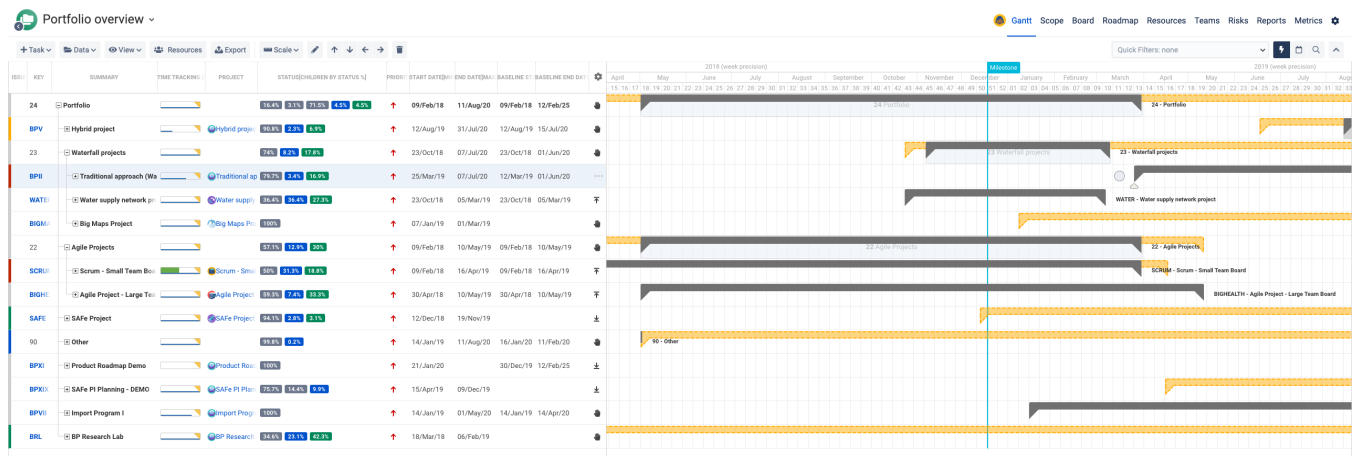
Portfolio overview

Gantt Scope Board Roadmap Resources Teams Risks Reports Metrics

+ Task  Data  View  Resources  Export  Scale

Quick Filters: none

| ISSU | KEY | SUMMARY | TIME TRACKING | PROJECT | STATUS(CHILDREN BY STATUS %) | PRIORI | START DATE | END DATE | BASELINE ST | BASELINE END DAT |
|---|---|---|---|---|---|---|---|---|---|---|
| | 24 | Portfolio | | | 16.4% 3.1% 71.5% 4.5% 4.5% | | 09/Feb/18 | 11/Aug/20 | 09/Feb/18 | 12/Feb/25 |
| | BPV | Hybrid project | | Hybrid proje | 90.8% 2.3% 6.9% | | 12/Aug/19 | 31/Jul/20 | 12/Aug/19 | 15/Jul/20 |
| | 23 | Waterfall projects | | | 74% 8.2% 17.8% | | 23/Oct/18 | 07/Jul/20 | 23/Oct/18 | 01/Jun/20 |
| | BPII | Traditional approach (Wa | | Traditional ap | 79.7% 3.4% 16.9% | | 25/Mar/19 | 07/Jul/20 | 12/Mar/19 | 01/Jun/20 |
| | WATEI | Water supply network pr | | Water suppl | 36.4% 36.4% 27.3% | | 23/Oct/18 | 05/Mar/19 | 23/Oct/18 | 05/Mar/19 |
| | BIGMA | Big Maps Project | | Big Maps Pr | 100% | | 07/Jan/19 | 01/Mar/19 | | |
| | 22 | Agile Projects | | | 57.1% 12.9% 30% | | 09/Feb/18 | 10/May/19 | 09/Feb/18 | 10/May/19 |
| | SCRUI | Scrum - Small Team Boa | | Scrum - Sma | 50% 31.3% 18.8% | | 09/Feb/18 | 16/Apr/19 | 09/Feb/18 | 16/Apr/19 |
| | BIGHE | Agile Project - Large Tea | | Agile Project | 59.3% 7.4% 33.3% | | 30/Apr/18 | 10/May/19 | 30/Apr/18 | 10/May/19 |
| | SAFE | SAFe Project | | SAFe Projec | 94.1% 2.8% 3.1% | | 12/Dec/18 | 19/Nov/19 | | |
| | 90 | Other | | | 99.8% 0.2% | | 14/Jan/19 | 11/Aug/20 | 16/Jan/20 | 11/Feb/20 |
| | BPXI | Product Roadmap Demo | | Product Roa | 100% | | 21/Jan/20 | | 30/Dec/19 | 31/Dec/20 |
| | BPXIX | SAFe PI Planning - DEMO | | SAFe PI Plan | 75.7% 14.4% 9.9% | | 15/Apr/19 | 09/Dec/19 | | |
| | BPVII | Import Program I | | Import Progr | 100% | | 14/Jan/19 | 01/May/20 | 14/Jan/19 | 11/May/20 |
| | BRL | BP Research Lab | | BP Research | 34.6% 23.1% 42.3% | | 18/Mar/18 | 06/Feb/19 | | |

2018 (week precision)  Milestone  2019 (week precision)
April May June July August September October November December January February March April May June July Aug
15 16 17 18 19 20 21 22 23 24 25 26 27 28 29 30 31 32 33 34 35 36 37 38 39 40 41 42 43 44 45 46 47 48 49 50 51 52 01 02 03 04 05 06 07 08 09 10 11 12 13 14 15 16 17 18 19 20 21 22 23 24 25 26 27 28 29 30 31 32

24 Portfolio  24 - Portfolio
23 Waterfall projects  23 - Waterfall projects
WATER - Water supply network project
22 Agile Projects  22 - Agile Projects
SCRUM - Scrum - Small Team Board
BIGHEALTH - Agile Project - Large Team Board
90 - Other